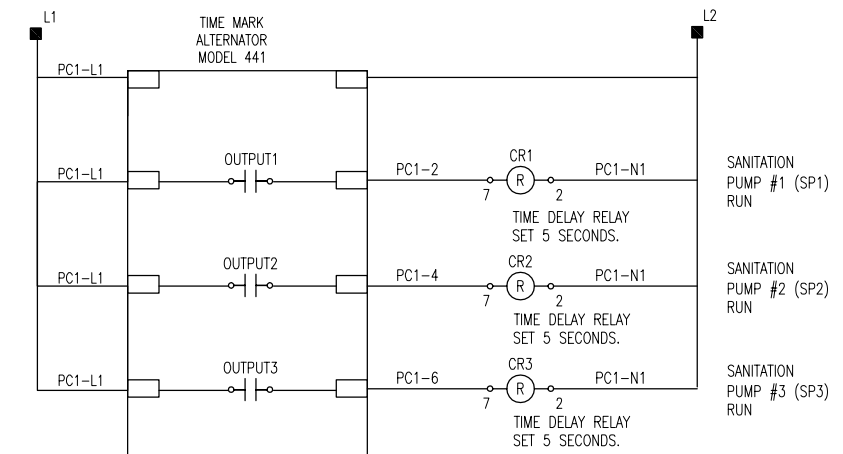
L1

TIME MARK
ALTERNATOR
MODEL 441

L2

PC1–L1

PC1–L1

OUTPUT1

PC1–2

CR1

R

7

2

PC1–N1

TIME DELAY RELAY
SET 5 SECONDS.

SANITATION
PUMP #1 (SP1)
RUN

PC1–L1

OUTPUT2

PC1–4

CR2

R

7

2

PC1–N1

TIME DELAY RELAY
SET 5 SECONDS.

SANITATION
PUMP #2 (SP2)
RUN

PC1–L1

OUTPUT3

PC1–6

CR3

R

7

2

PC1–N1

TIME DELAY RELAY
SET 5 SECONDS.

SANITATION
PUMP #3 (SP3)
RUN